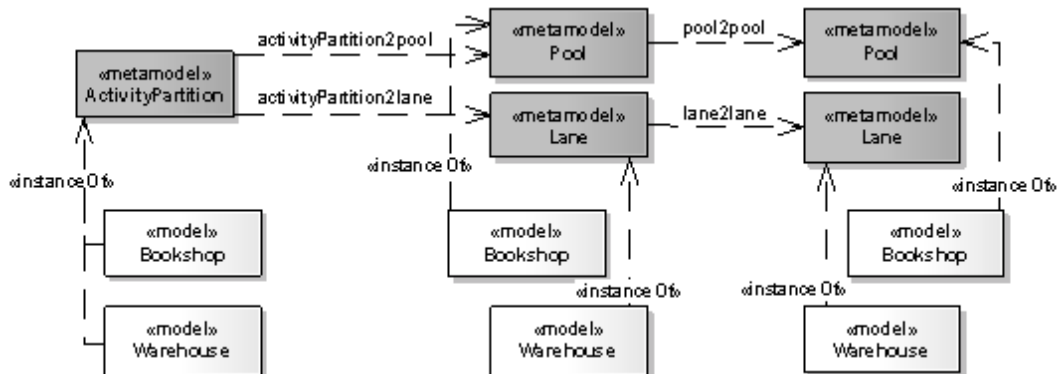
activityPartition2pool

«metamodel» Pool

pool2pool

«metamodel» Pool

«metamodel» ActivityPartition

activityPartition2lane

«metamodel» Lane

lane2lane

«metamodel» Lane

«instanceOf»

«instanceOf»

«instanceOf»

«model» Bookshop

«model» Bookshop

«model» Bookshop

«instanceOf»

«instanceOf»

«model» Warehouse

«model» Warehouse

«model» Warehouse